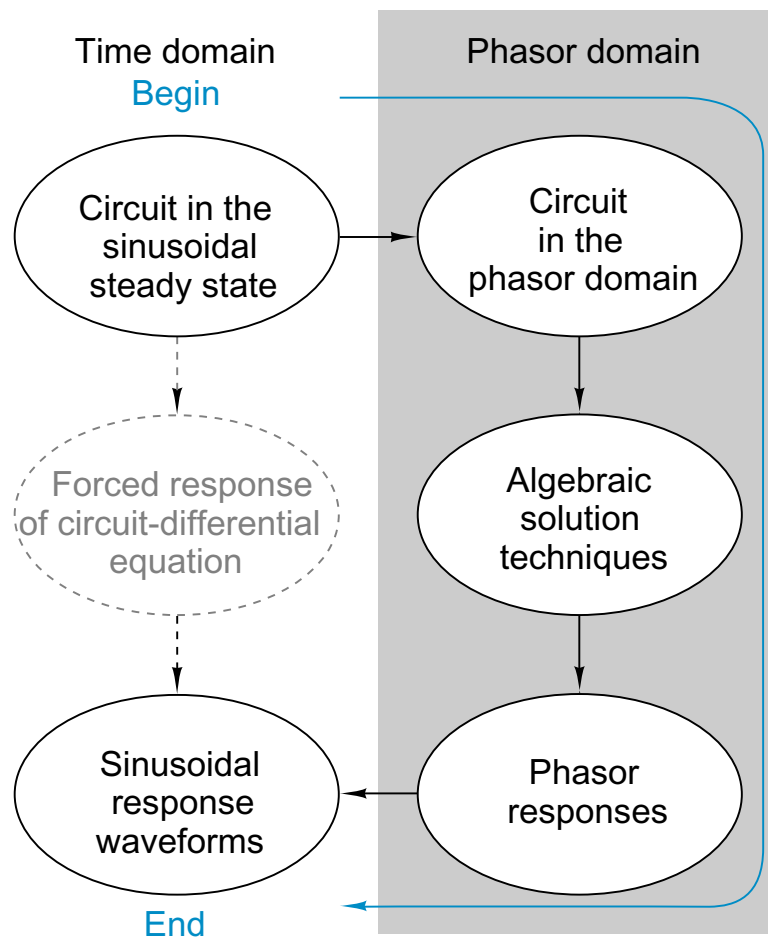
Time domain
Begin

Phasor domain

Circuit in the sinusoidal steady state

Circuit in the phasor domain

Forced response of circuit-differential equation

Algebraic solution techniques

Sinusoidal response waveforms

Phasor responses

End